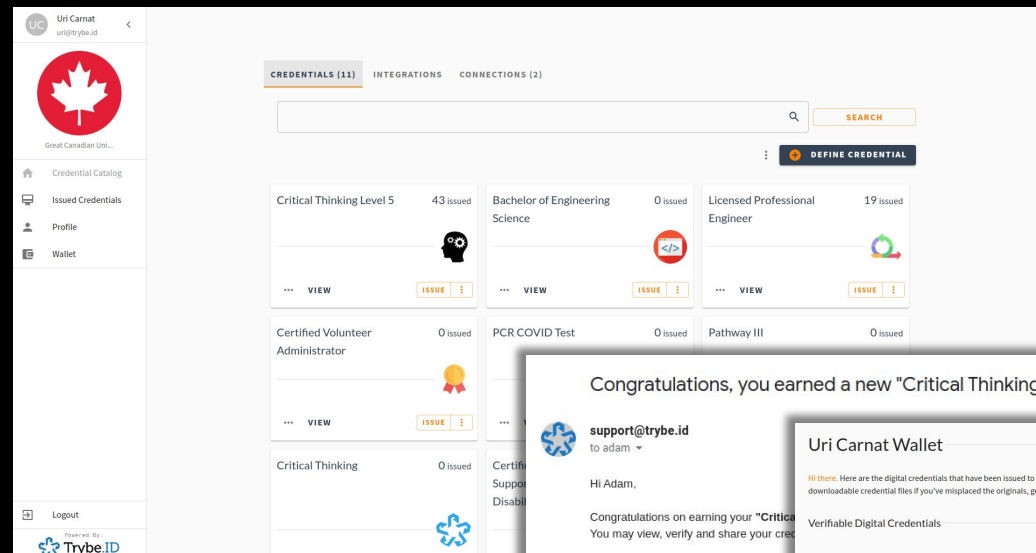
UC Uri Carnat
uri@trybe.id

Great Canadian Uni...

Credential Catalog
Issued Credentials
Profile
Wallet

Logout
Powered By:
Trybe.ID

CREDENTIALS (11) INTEGRATIONS CONNECTIONS (2)

SEARCH

DEFINE CREDENTIAL

Critical Thinking Level 5 43 issued
VIEW ISSUE

Bachelor of Engineering Science 0 issued
VIEW ISSUE

Licensed Professional Engineer 19 issued
VIEW ISSUE

Certified Volunteer Administrator 0 issued
VIEW ISSUE

PCR COVID Test 0 issued

Pathway III 0 issued

Critical Thinking 0 issued

Certif
Suppo
Disabi

Congratulations, you earned a new "Critical Thinking

support@trybe.id
to adam

Hi Adam,

Congratulations on earning your "Critica
You may view, verify and share your cre

Uri Carnat Wallet

Hi there. Here are the digital credentials that have been issued to
downloadable credential files if you've misplaced the originals, g

Verifiable Digital Credentials